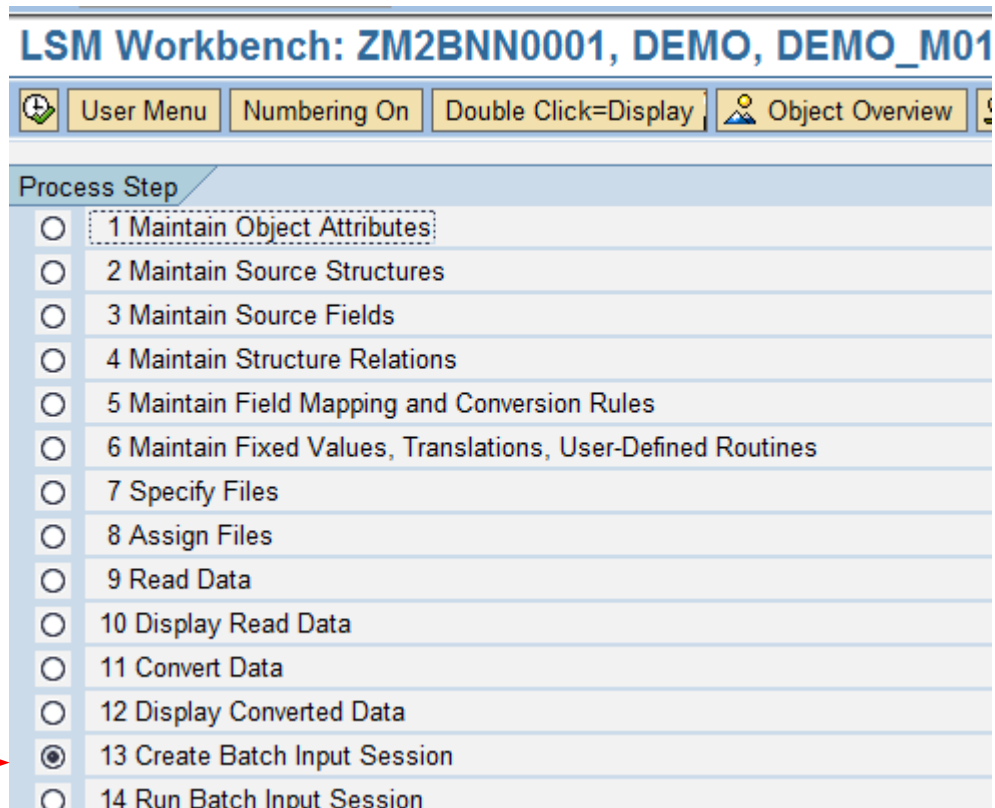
LSM Workbench: ZM2BNN0001, DEMO, DEMO_M01

User Menu | Numbering On | Double Click=Display | Object Overview

Process Step

1 Maintain Object Attributes
2 Maintain Source Structures
3 Maintain Source Fields
4 Maintain Structure Relations
5 Maintain Field Mapping and Conversion Rules
6 Maintain Fixed Values, Translations, User-Defined Routines
7 Specify Files
8 Assign Files
9 Read Data
10 Display Read Data
11 Convert Data
12 Display Converted Data
13 Create Batch Input Session
14 Run Batch Input Session